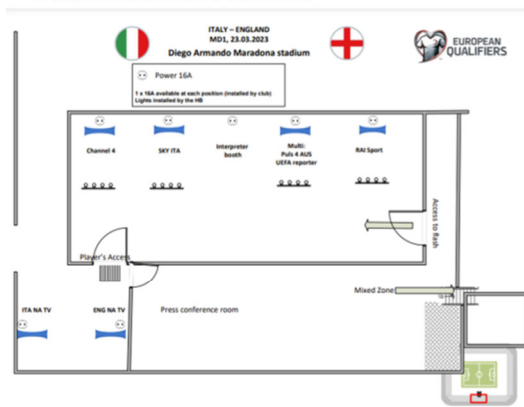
ITALY – ENGLAND
MD1, 23.03.2023
Diego Armando Maradona stadium

EUROPEAN QUALIFIERS

Power 16A

1 x 16A available at each position (installed by club)
Lights installed by the HB

Channel 4

SKY ITA

Interpreter booth

Multi:
Puls 4 AUS
UEFA reporter

RAI Sport

Access to flash

Player's Access

Mixed Zone

ITA NA TV

ENG NA TV

Press conference room